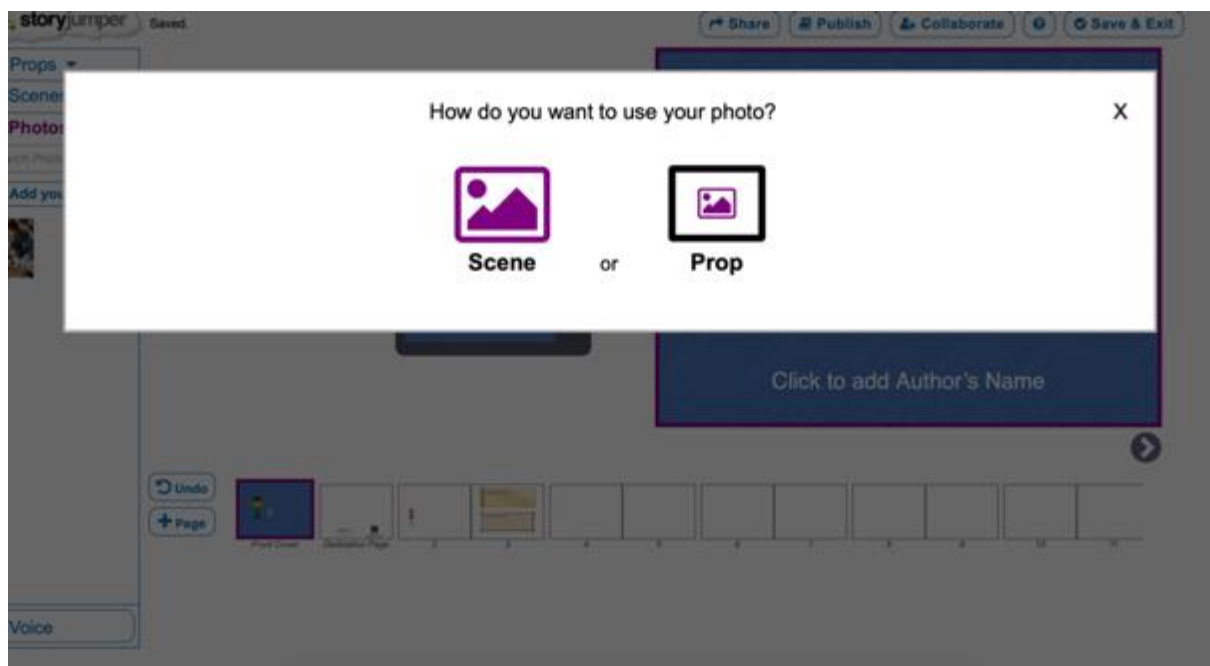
storyjumper Saved.

Share Publish Collaborate Save & Exit

Props
Scene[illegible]
Photo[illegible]
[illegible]
Add you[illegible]

How do you want to use your photo?

X

Scene or Prop

Click to add Author's Name

Undo
Page

Front Cover Dedication Page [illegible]

Voice